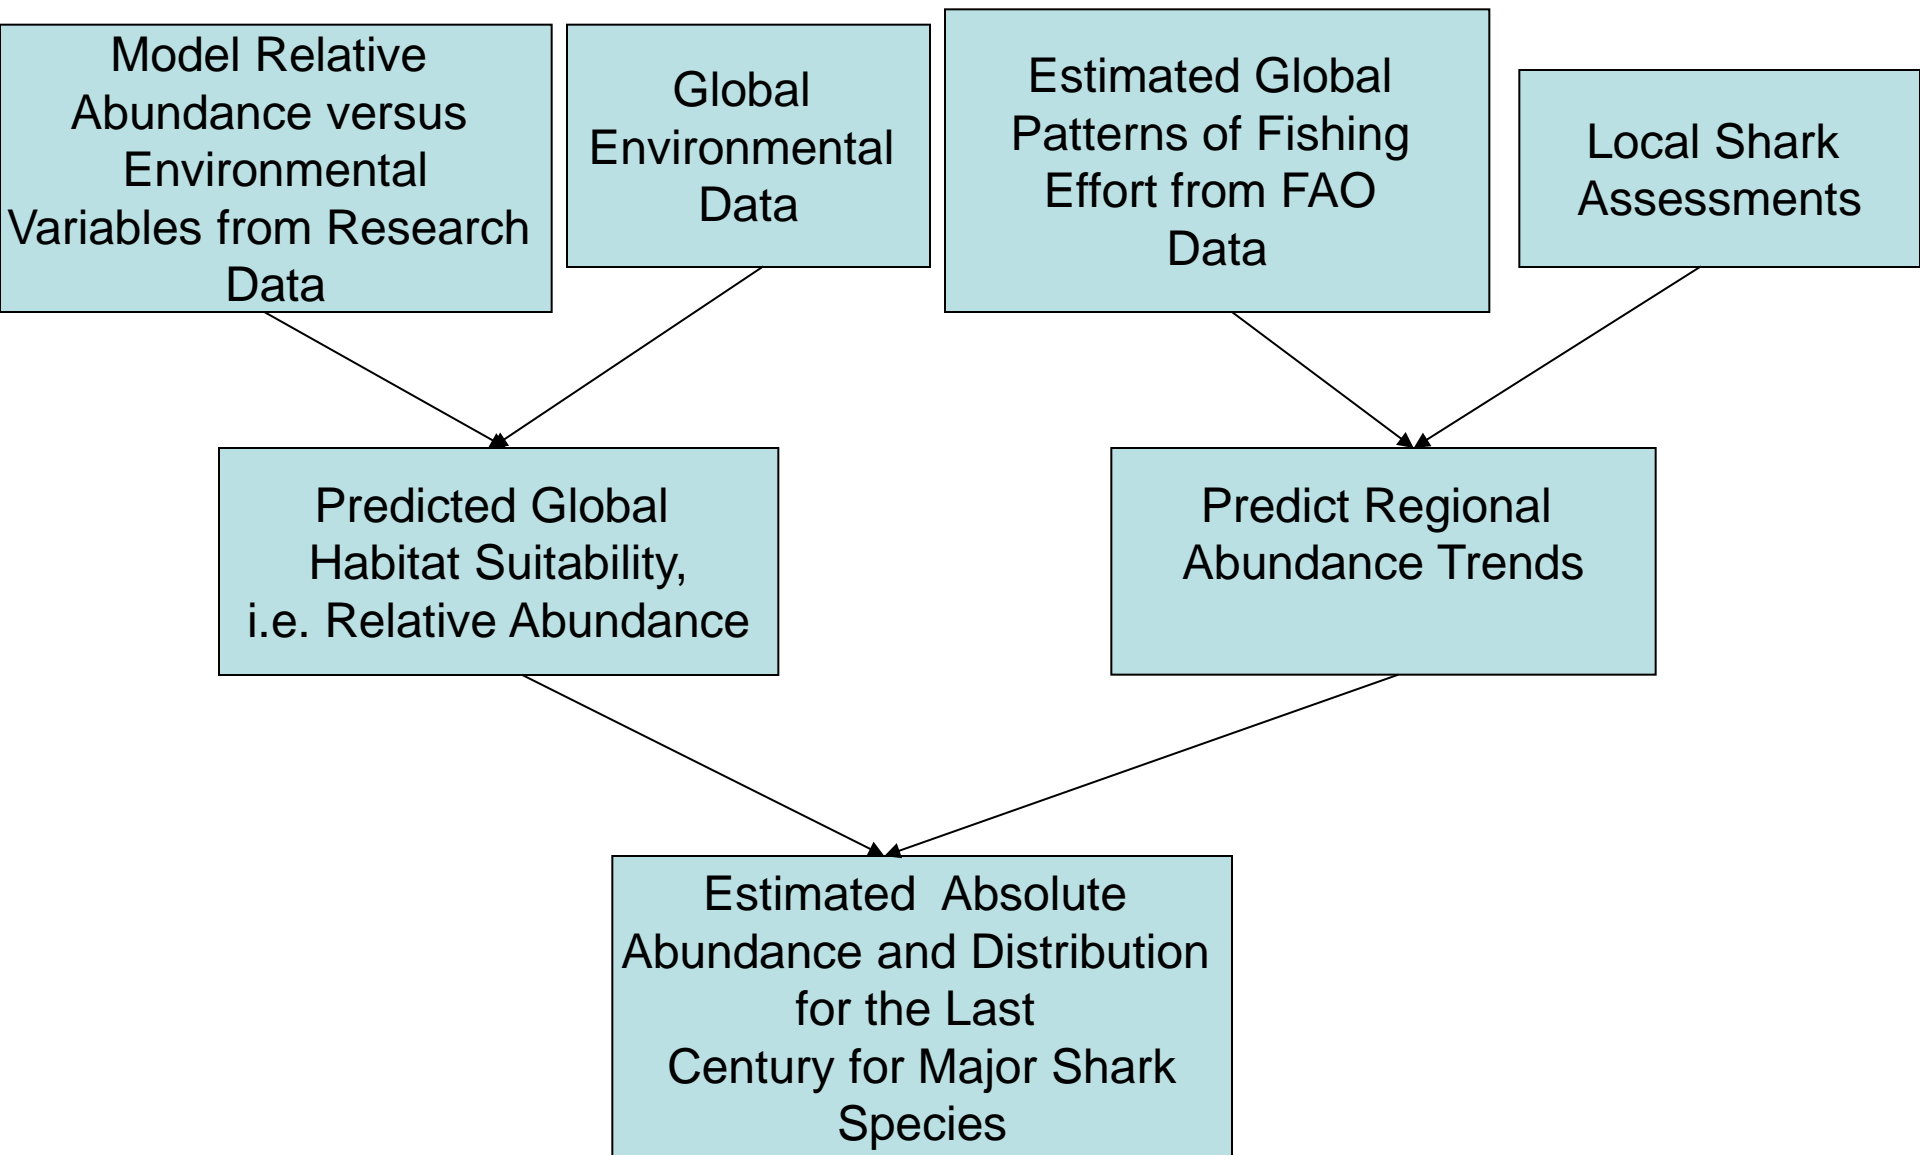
Model Relative Abundance versus Environmental Variables from Research Data

Global Environmental Data

Estimated Global Patterns of Fishing Effort from FAO Data

Local Shark Assessments

Predicted Global Habitat Suitability, i.e. Relative Abundance

Predict Regional Abundance Trends

Estimated Absolute Abundance and Distribution for the Last Century for Major Shark Species